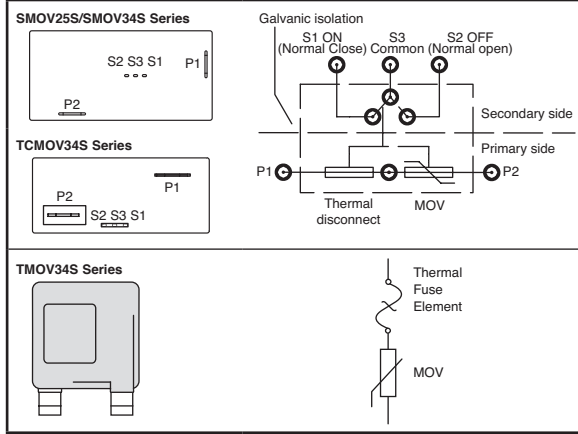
SMOV25S/SMOV34S Series

S2 S3 S1

P1

P2

TCMOV34S Series

P1

P2

S2 S3 S1

Galvanic isolation

S1 ON (Normal Close)

S3 Common

S2 OFF (Normal open)

Secondary side

Primary side

P1

P2

Thermal disconnect

MOV

TMOV34S Series

Thermal Fuse Element

MOV